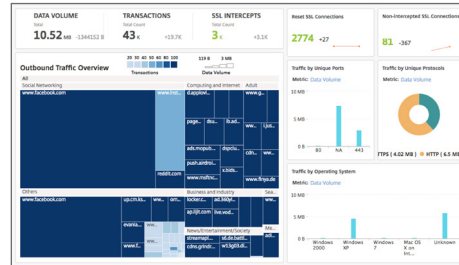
DATA VOLUME
Total
10.52 MB -1344152 B

TRANSACTIONS
Total Count
43 K +19.7K

SSL INTERCEPTS
Total Count
3 K +3.1K

Reset SSL Connections
2774 +27

Non-Intercepted SSL Connections
81 -367

Outbound Traffic Overview
29 30 40 50 60 100
Transactions
119 B 3 MB
Data Volume

All
Social Networking
www.facebook.com
www.inst...
reddit.com
Computing and Internet
d.applovi...
page...
ads.mopub...
push.airbrsi...
www.mdhnc...
Adult
www.g...
c3...
www.fnys.de
Others
www.facebook.com
up.cm.ks...
evania...
Business and Industry
locker.c...
ad.360yi...
ap.lljt.com
News/Entertainment/Society
streamapi...
cdne.grindr...
Sea...
Mo...

Traffic by Unique Ports
Metric: Data Volume
10 MB
1 MB
0 MB
80
NA
443

Traffic by Unique Protocols
Metric: Data Volume
TTPS ( 4.02 MB ) HTTP ( 6.5 MB

Traffic by Operating System
Metric: Data Volume
10 MB
1 MB
0 MB
Windows 2000
Windows XP
Windows 7
Mac OS X
Unknown